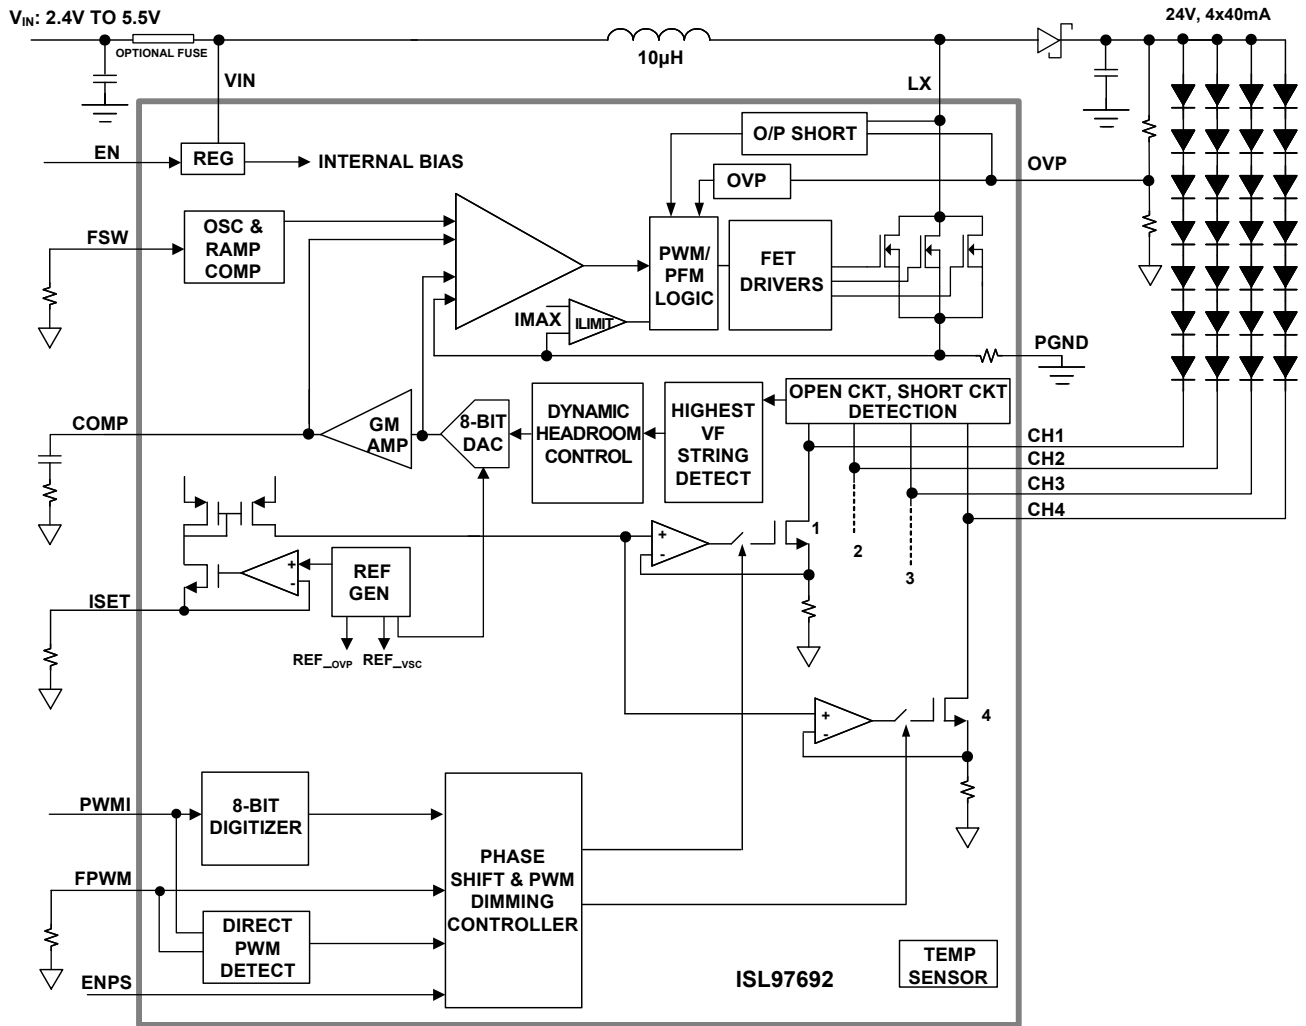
$V_{IN}$: 2.4V TO 5.5V

OPTIONAL FUSE

10µH

24V, 4x40mA

VIN

LX

EN

REG

INTERNAL BIAS

O/P SHORT

OVP

OVP

FSW

OSC & RAMP COMP

PWM/ PFM LOGIC

FET DRIVERS

IMAX

ILIMIT

PGND

OPEN CKT, SHORT CKT DETECTION

COMP

GM AMP

8-BIT DAC

DYNAMIC HEADROOM CONTROL

HIGHEST VF STRING DETECT

CH1

CH2

CH3

CH4

+
-

1

2

3

+
-

REF GEN

ISET

REF_OVP

REF_VSC

+
-

4

PWMI

8-BIT DIGITIZER

PHASE SHIFT & PWM DIMMING CONTROLLER

FPWM

DIRECT PWM DETECT

ENPS

ISL97692

TEMP SENSOR